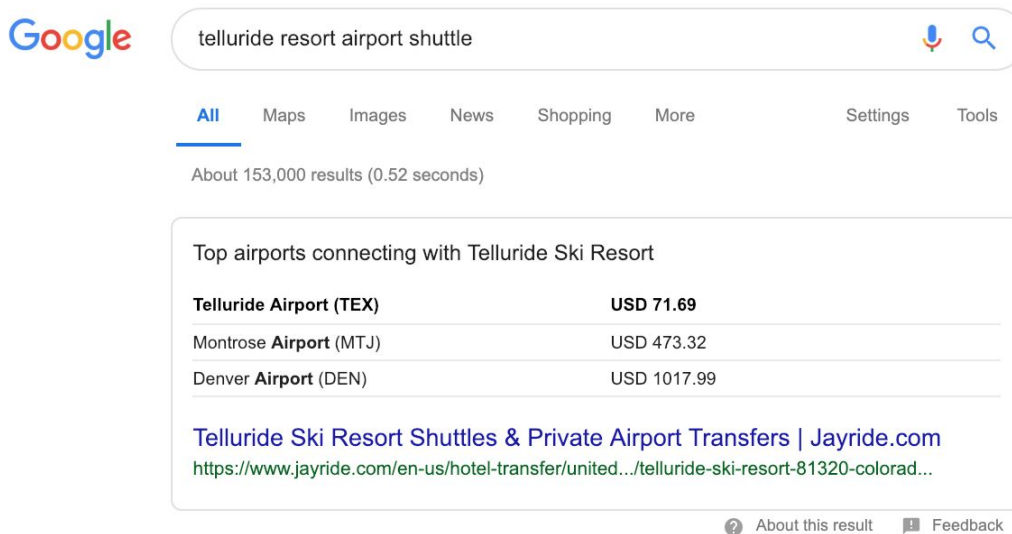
Google

telluride resort airport shuttle

All Maps Images News Shopping More Settings Tools

About 153,000 results (0.52 seconds)

Top airports connecting with Telluride Ski Resort

| | |
|---|---|
| **Telluride Airport (TEX)** | **USD 71.69** |
| Montrose **Airport** (MTJ) | USD 473.32 |
| Denver **Airport** (DEN) | USD 1017.99 |

Telluride Ski Resort Shuttles & Private Airport Transfers | Jayride.com
https://www.jayride.com/en-us/hotel-transfer/united.../telluride-ski-resort-81320-colorad...

About this result Feedback